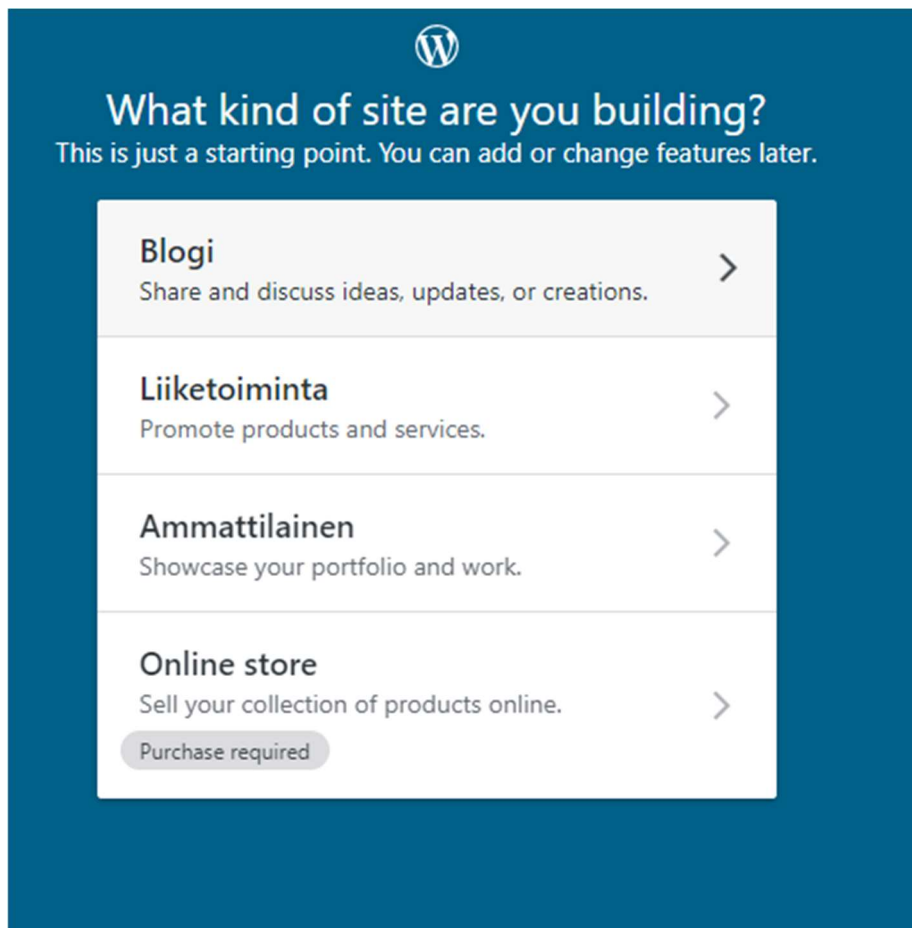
What kind of site are you building?
This is just a starting point. You can add or change features later.

Blogi
Share and discuss ideas, updates, or creations.

Liiketoiminta
Promote products and services.

Ammattilainen
Showcase your portfolio and work.

Online store
Sell your collection of products online.
Purchase required